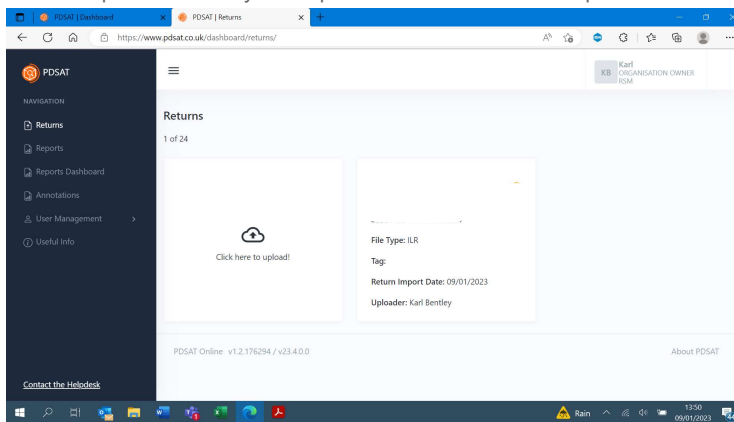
PDSAT | Dashboard
PDSAT | Returns
https://www.pdsat.co.uk/dashboard/returns/

PDSAT

NAVIGATION
Returns
Reports
Reports Dashboard
Annotations
User Management
Useful Info

Contact the Helpdesk

KB Karl
ORGANISATION OWNER
RSM

Returns
1 of 24

Click here to upload!

File Type: ILR
Tag:
Return Import Date: 09/01/2023
Uploader: Karl Bentley

PDSAT Online v1.2.176294 / v23.4.0.0

About PDSAT

Rain
13:50
09/01/2023